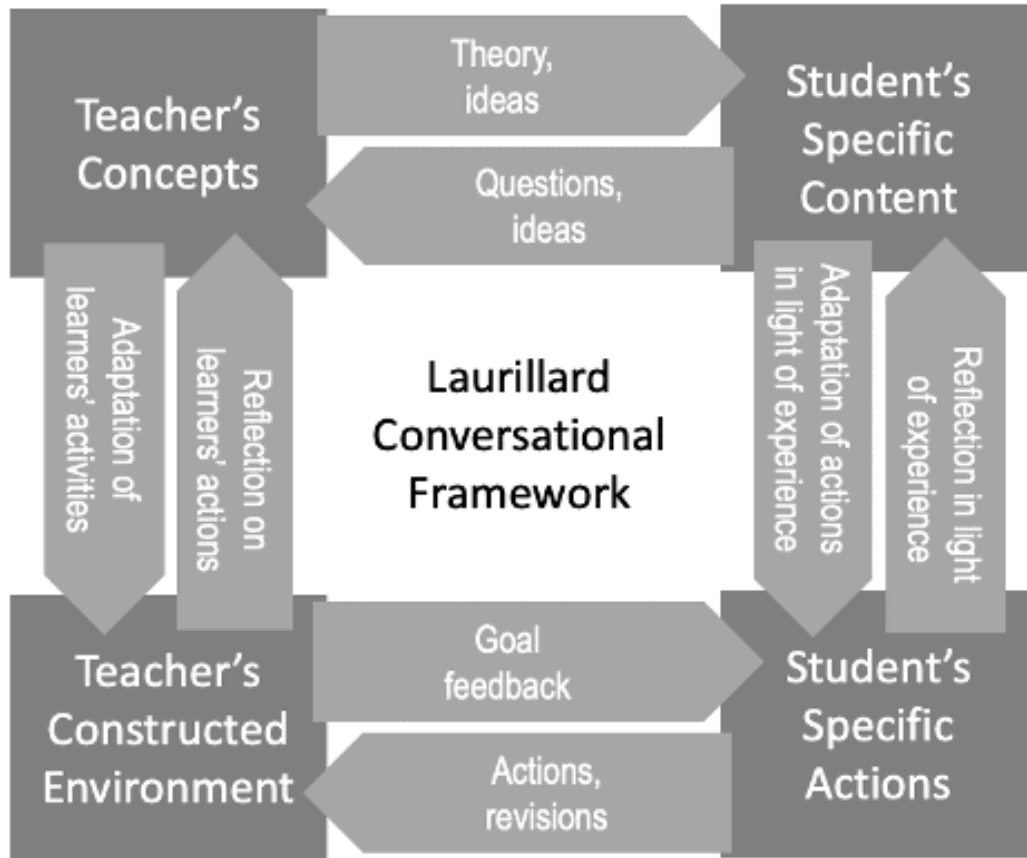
Teacher's Concepts

Theory, ideas

Student's Specific Content

Questions, ideas

Adaptation of learners' activities

Reflection on learners' actions

Laurillard Conversational Framework

Adaptation of actions in light of experience

Reflection in light of experience

Teacher's Constructed Environment

Goal feedback

Student's Specific Actions

Actions, revisions